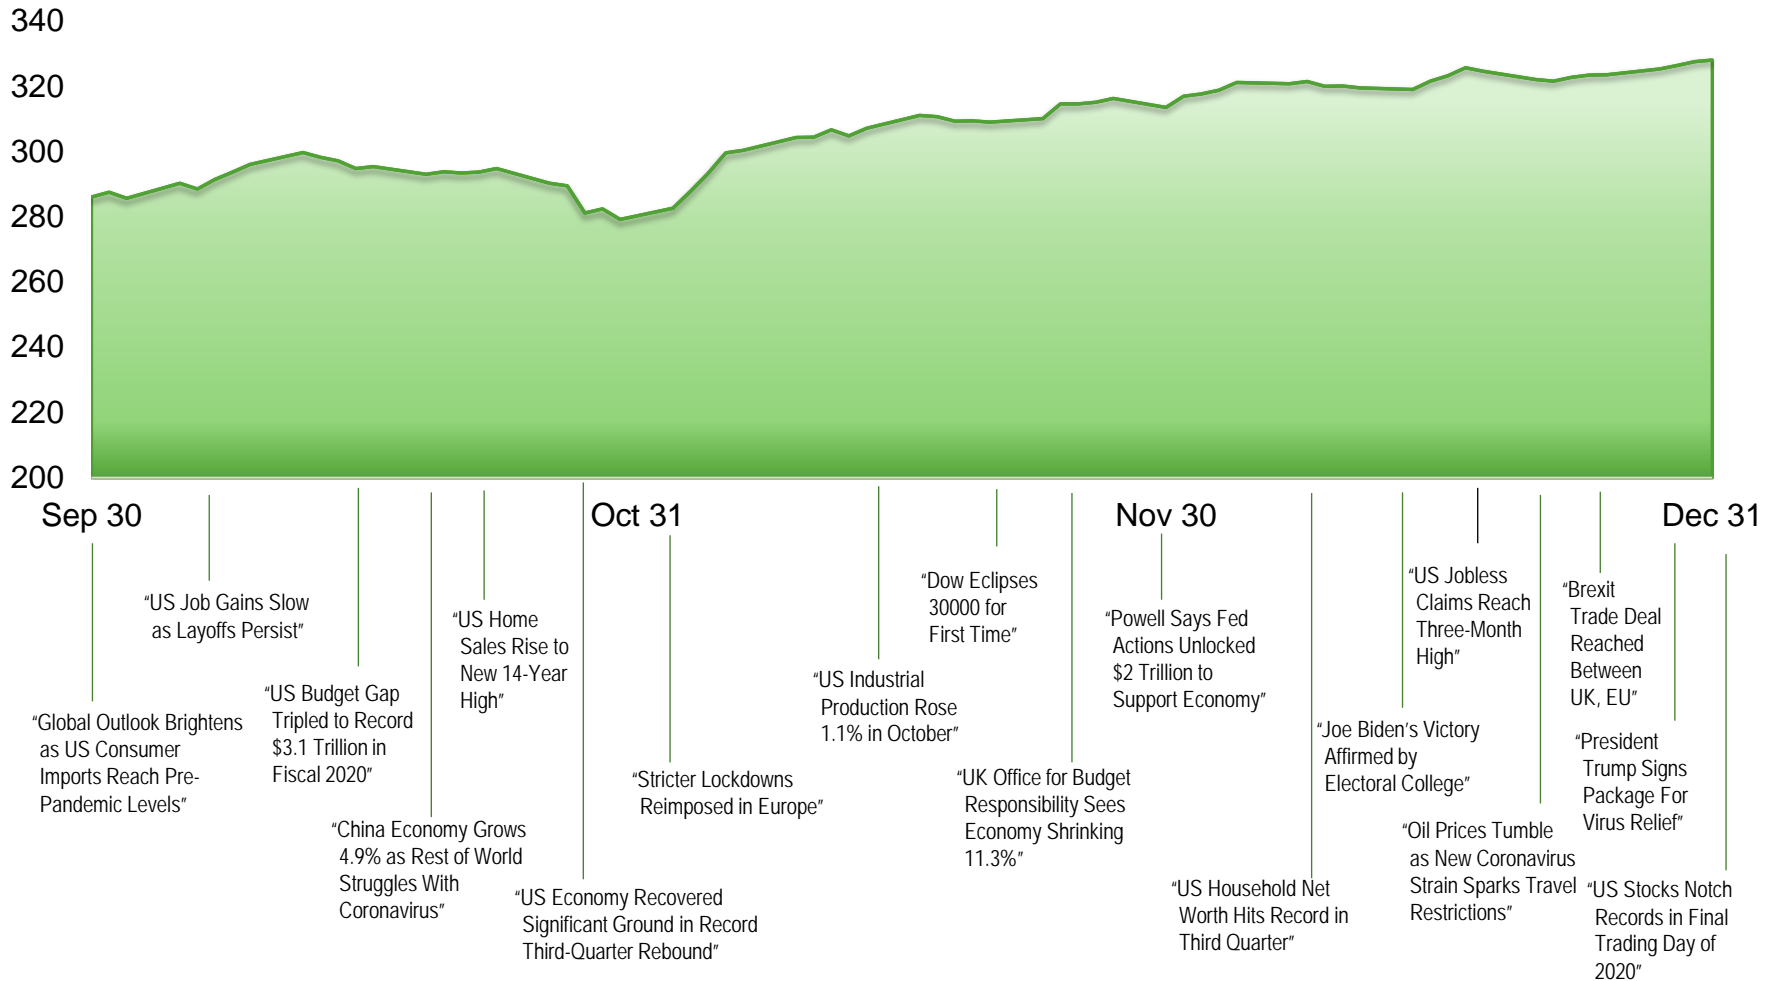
340
320
300
280
260
240
220
200

Sep 30
Oct 31
Nov 30
Dec 31

"Global Outlook Brightens as US Consumer Imports Reach Pre-Pandemic Levels"

"US Job Gains Slow as Layoffs Persist"

"US Budget Gap Tripled to Record $3.1 Trillion in Fiscal 2020"

"China Economy Grows 4.9% as Rest of World Struggles With Coronavirus"

"US Home Sales Rise to New 14-Year High"

"US Economy Recovered Significant Ground in Record Third-Quarter Rebound"

"Stricter Lockdowns Reimposed in Europe"

"US Industrial Production Rose 1.1% in October"

"Dow Eclipses 30000 for First Time"

"UK Office for Budget Responsibility Sees Economy Shrinking 11.3%"

"Powell Says Fed Actions Unlocked $2 Trillion to Support Economy"

"US Household Net Worth Hits Record in Third Quarter"

"Joe Biden's Victory Affirmed by Electoral College"

"US Jobless Claims Reach Three-Month High"

"Oil Prices Tumble as New Coronavirus Strain Sparks Travel Restrictions"

"Brexit Trade Deal Reached Between UK, EU"

"President Trump Signs Package For Virus Relief"

"US Stocks Notch Records in Final Trading Day of 2020"